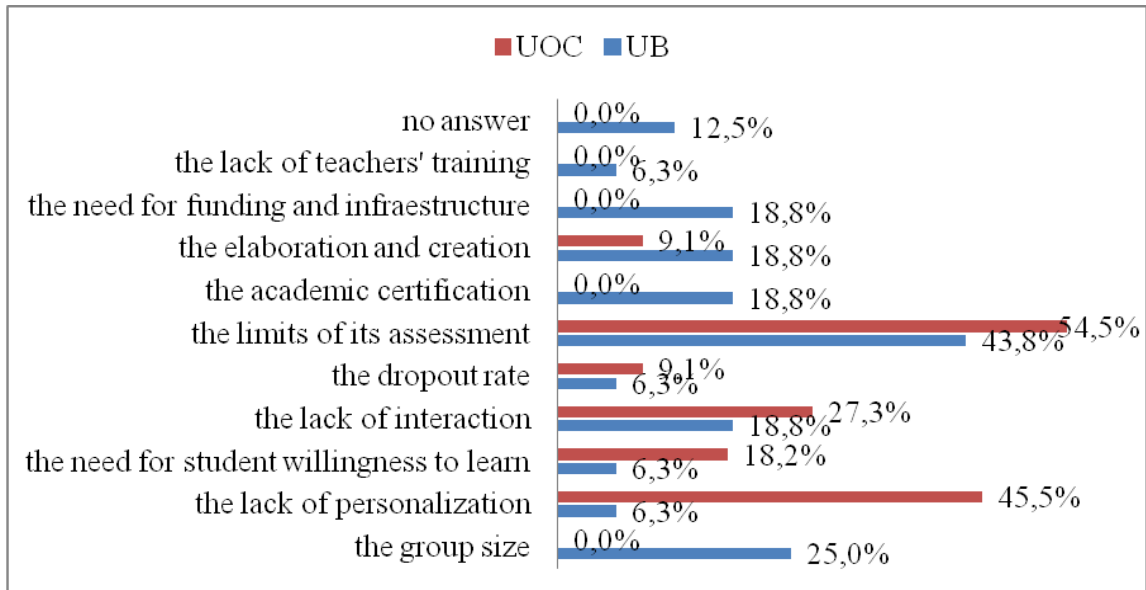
UOC UB

no answer 0,0% 12,5%
the lack of teachers' training 0,0% 6,3%
the need for funding and infraestructure 0,0% 18,8%
the elaboration and creation 9,1% 18,8%
the academic certification 0,0% 18,8%
the limits of its assessment 54,5% 43,8%
the dropout rate 9,1% 6,3%
the lack of interaction 27,3% 18,8%
the need for student willingness to learn 18,2% 6,3%
the lack of personalization 45,5% 6,3%
the group size 0,0% 25,0%